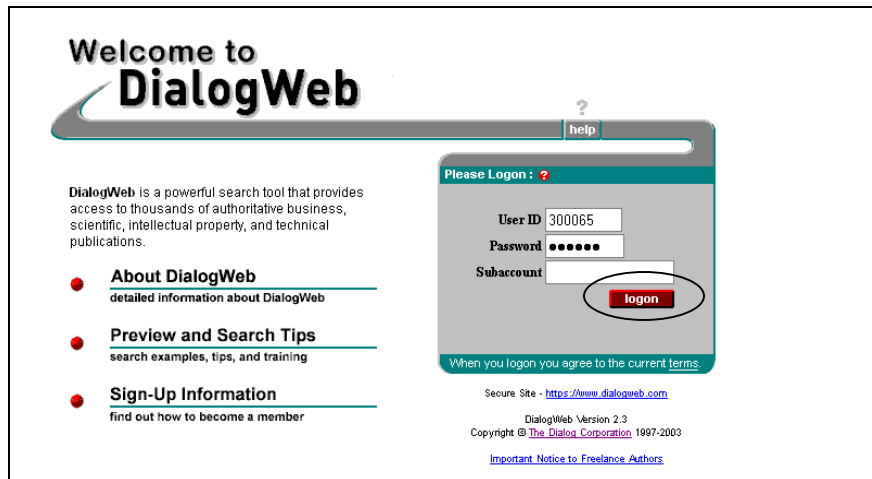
Welcome to
DialogWeb

?
help

DialogWeb is a powerful search tool that provides access to thousands of authoritative business, scientific, intellectual property, and technical publications.

About DialogWeb
detailed information about DialogWeb

Preview and Search Tips
search examples, tips, and training

Sign-Up Information
find out how to become a member

Please Logon : ?

User ID 300065
Password ●●●●●●
Subaccount

logon

When you logon you agree to the current terms.

Secure Site - https://www.dialogweb.com

DialogWeb Version 2.3
Copyright © The Dialog Corporation 1997-2003

Important Notice to Freelance Authors